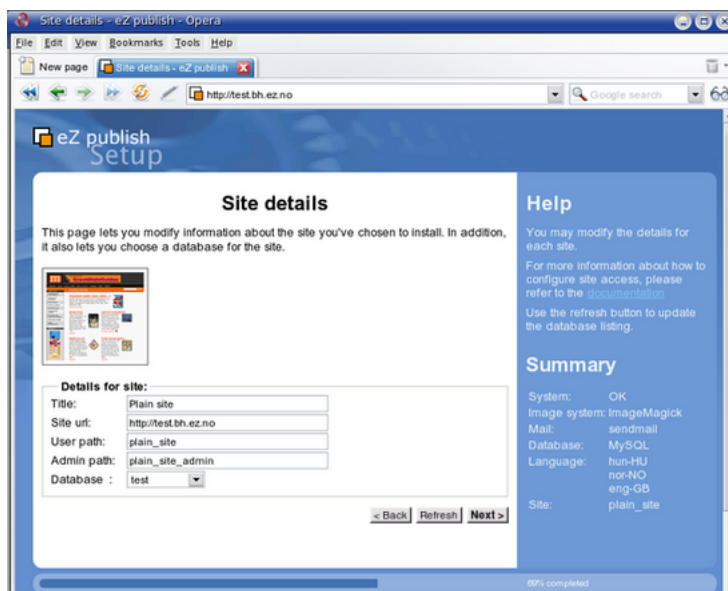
Site details - eZ publish - Opera

File Edit View Bookmarks Tools Help

New page | Site details - eZ publish

http://test.bh.ez.no

Google search

eZ publish Setup

Site details

This page lets you modify information about the site you've chosen to install. In addition, it also lets you choose a database for the site.

Details for site:

| | |
|---|---|
| Title: | Plain site |
| Site url: | http://test.bh.ez.no |
| User path: | plain_site |
| Admin path: | plain_site_admin |
| Database : | test |

< Back  Refresh  Next >

Help

You may modify the details for each site.

For more information about how to configure site access, please refer to the documentation

Use the refresh button to update the database listing.

Summary

| | |
|---|---|
| System: | OK |
| Image system: | ImageMagick |
| Mail: | sendmail |
| Database: | MySQL |
| Language: | hun-HU nor-NO eng-GB |
| Site: | plain_site |

69% completed